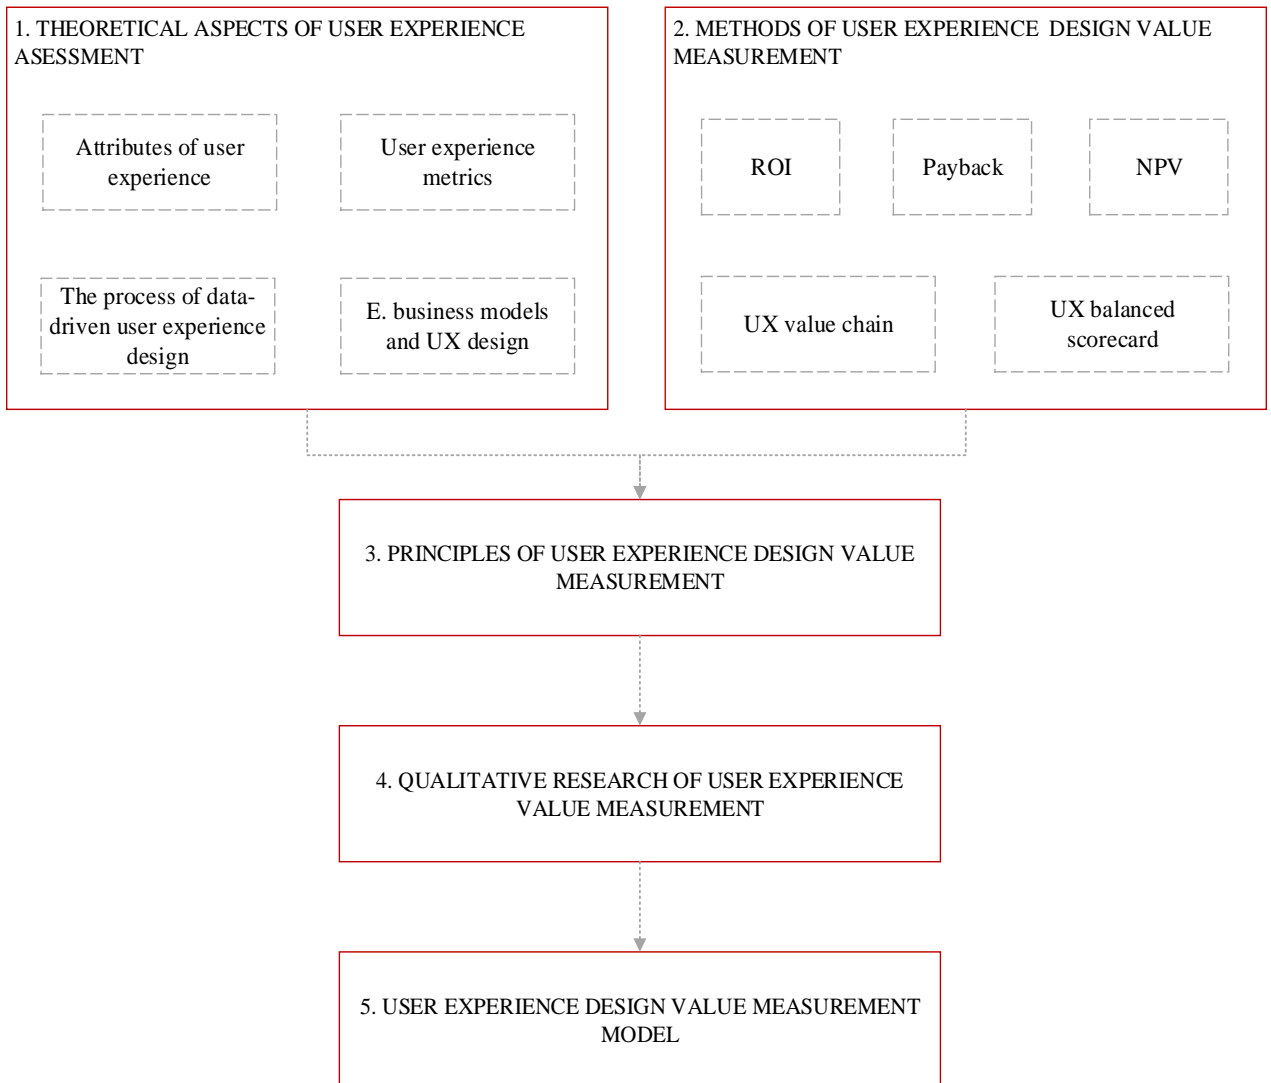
1. THEORETICAL ASPECTS OF USER EXPERIENCE ASESSMENT

Attributes of user experience

User experience metrics

The process of data-driven user experience design

E. business models and UX design

2. METHODS OF USER EXPERIENCE DESIGN VALUE MEASUREMENT

ROI

Payback

NPV

UX value chain

UX balanced scorecard

3. PRINCIPLES OF USER EXPERIENCE DESIGN VALUE MEASUREMENT

4. QUALITATIVE RESEARCH OF USER EXPERIENCE VALUE MEASUREMENT

5. USER EXPERIENCE DESIGN VALUE MEASUREMENT MODEL